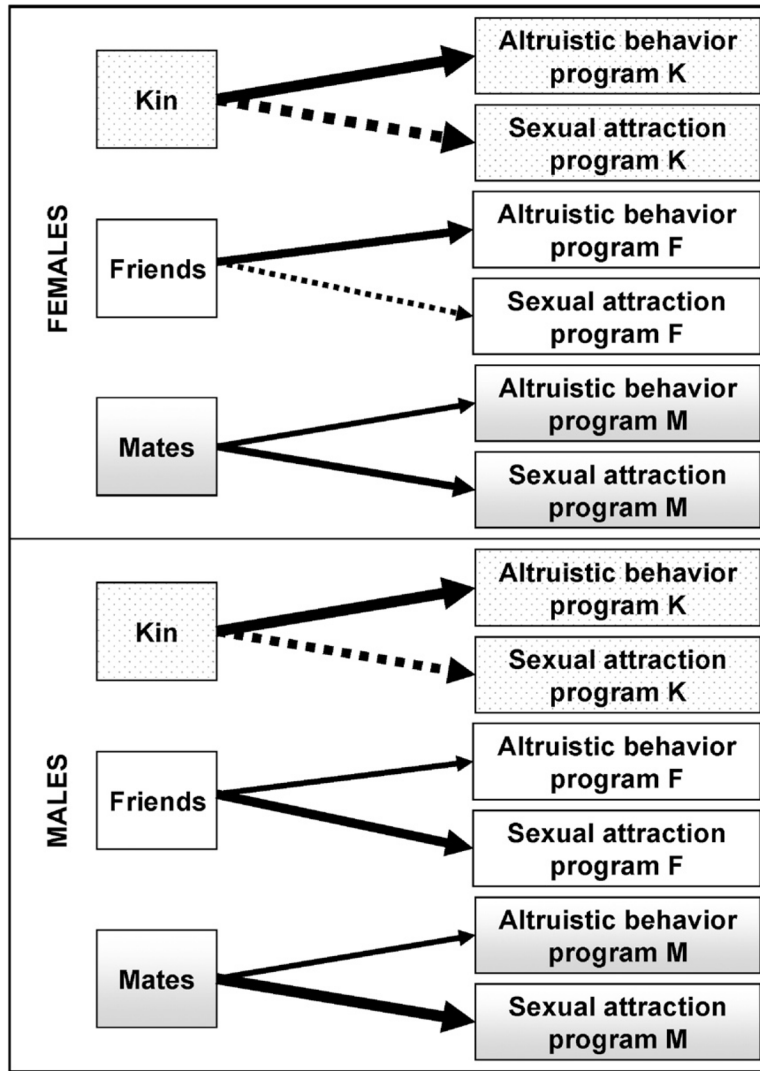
FEMALES

Kin

Altruistic behavior program K

Sexual attraction program K

Friends

Altruistic behavior program F

Sexual attraction program F

Mates

Altruistic behavior program M

Sexual attraction program M

MALES

Kin

Altruistic behavior program K

Sexual attraction program K

Friends

Altruistic behavior program F

Sexual attraction program F

Mates

Altruistic behavior program M

Sexual attraction program M